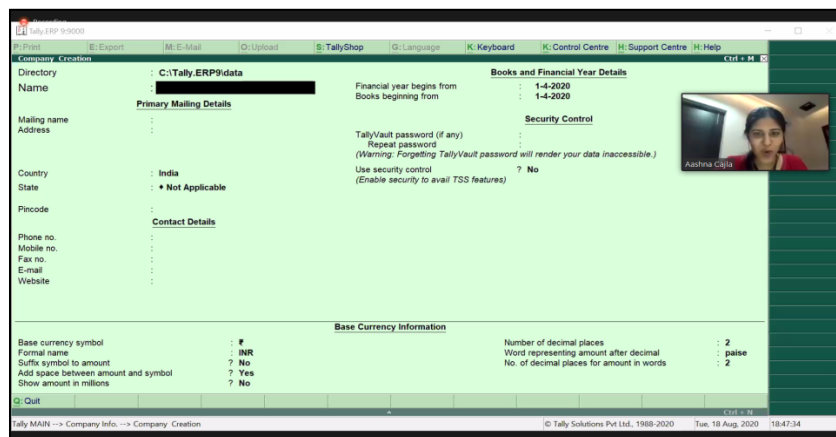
Tally.ERP 9:9000

P: Print | E: Export | M: E-Mail | O: Upload | S: TallyShop | G: Language | K: Keyboard | K: Control Centre | H: Support Centre | H: Help

Company Creation | Ctrl + M

Directory : C:\Tally.ERP9\data

Name : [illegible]

Primary Mailing Details

Mailing name :
Address :

Country : India
State : • Not Applicable

Pincode :

Contact Details

Phone no. :
Mobile no. :
Fax no. :
E-mail :
Website :

Books and Financial Year Details

Financial year begins from : 1-4-2020
Books beginning from : 1-4-2020

Security Control

TallyVault password (if any) :
Repeat password :
(Warning: Forgetting TallyVault password will render your data inaccessible.)

Use security control ? No
(Enable security to avail TSS features)

Aashna Cajla

Base Currency Information

Base currency symbol : ₹
Formal name : INR
Suffix symbol to amount ? No
Add space between amount and symbol ? Yes
Show amount in millions ? No

Number of decimal places : 2
Word representing amount after decimal : paise
No. of decimal places for amount in words : 2

Q: Quit

Ctrl + N

Tally MAIN --> Company Info. --> Company Creation | © Tally Solutions Pvt Ltd., 1988-2020 | Tue, 18 Aug, 2020 | 18:47:34